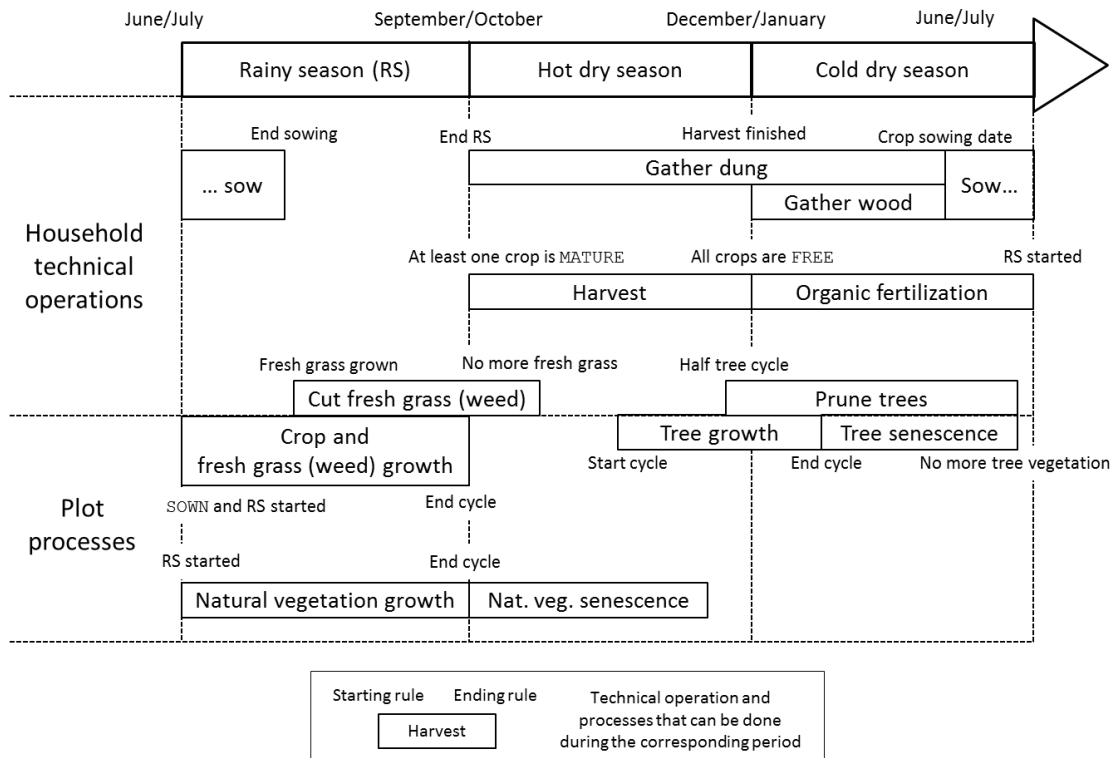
June/July
September/October
December/January
June/July

Rainy season (RS)
Hot dry season
Cold dry season

Household technical operations

End sowing
End RS
Harvest finished
Crop sowing date

... sow
Gather dung
Gather wood
Sow...

At least one crop is MATURE
All crops are FREE
RS started

Harvest
Organic fertilization

Fresh grass grown
No more fresh grass
Half tree cycle

Cut fresh grass (weed)
Prune trees

Plot processes

Crop and fresh grass (weed) growth
Tree growth
Tree senescence

Start cycle
End cycle
No more tree vegetation

SOWN and RS started
End cycle

RS started
End cycle

Natural vegetation growth
Nat. veg. senescence

Starting rule
Ending rule
Harvest
Technical operation and processes that can be done during the corresponding period